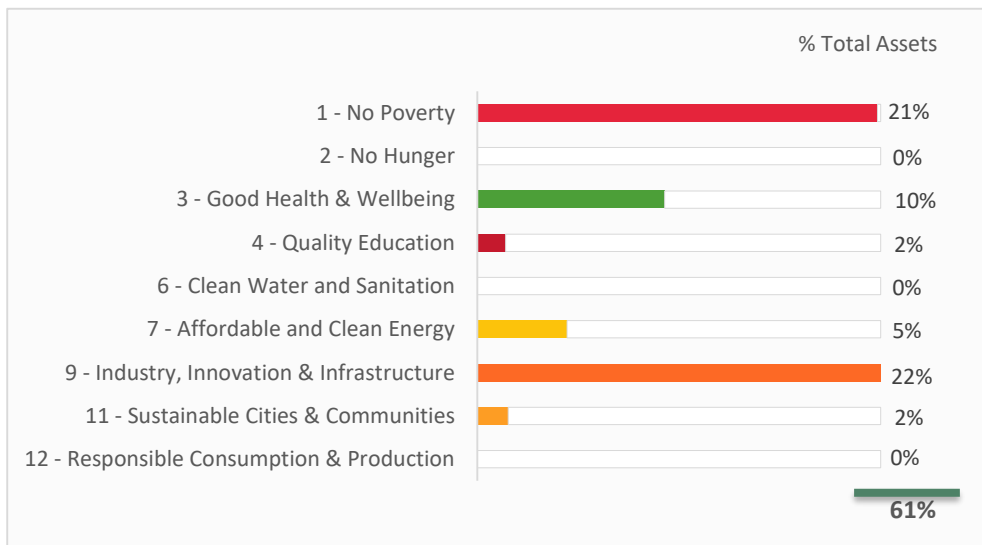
% Total Assets

1 - No Poverty 21%
2 - No Hunger 0%
3 - Good Health & Wellbeing 10%
4 - Quality Education 2%
6 - Clean Water and Sanitation 0%
7 - Affordable and Clean Energy 5%
9 - Industry, Innovation & Infrastructure 22%
11 - Sustainable Cities & Communities 2%
12 - Responsible Consumption & Production 0%

61%